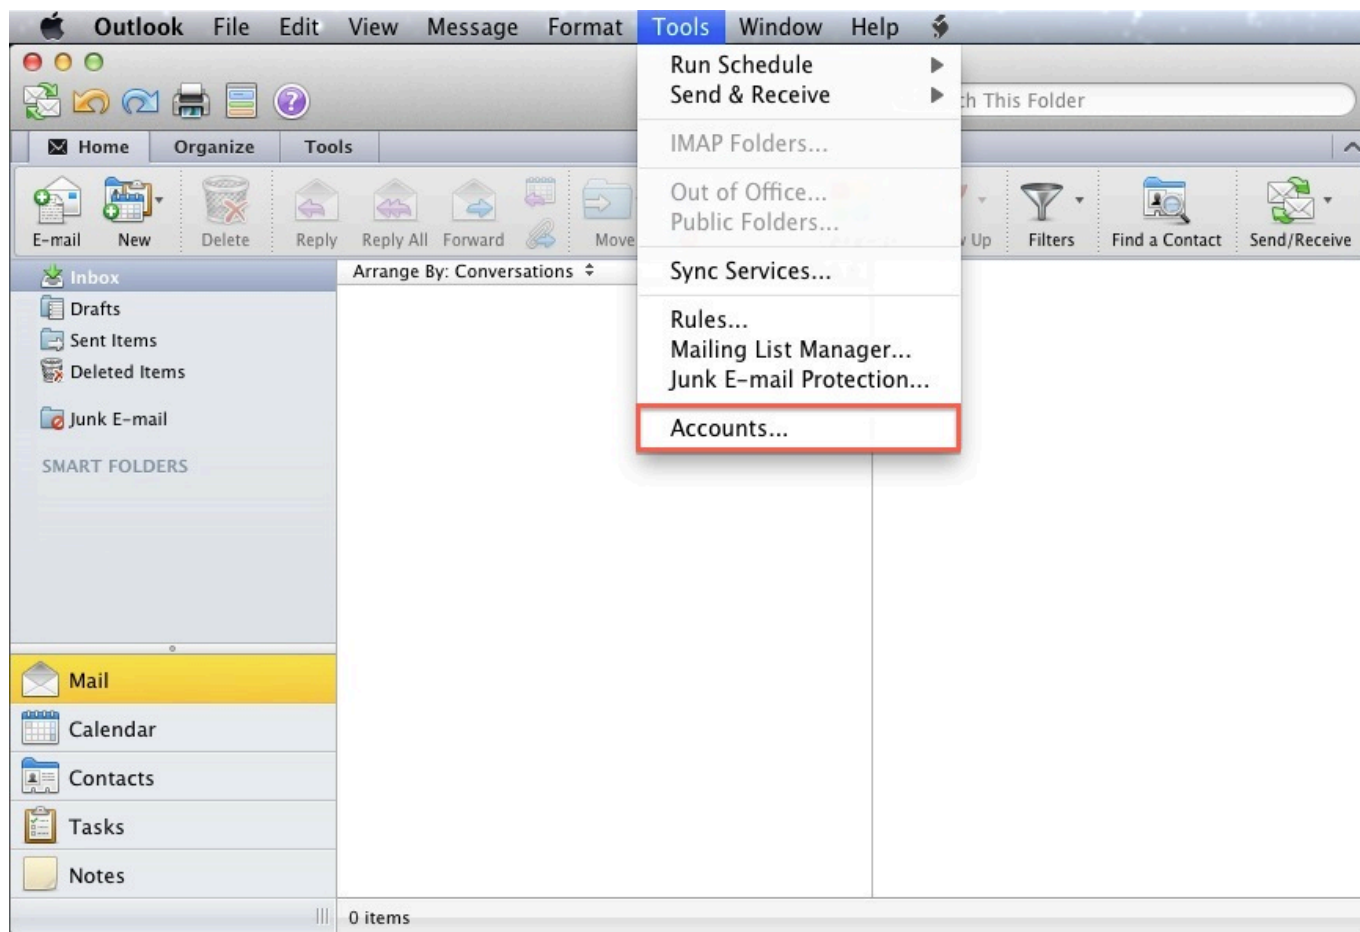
Outlook File Edit View Message Format Tools Window Help

Run Schedule
Send & Receive

IMAP Folders...

Out of Office...
Public Folders...

Sync Services...

Rules...
Mailing List Manager...
Junk E-mail Protection...

Accounts...

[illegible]h This Folder

Home Organize Tools

E-mail New Delete Reply Reply All Forward Move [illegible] Up Filters Find a Contact Send/Receive

Inbox
Drafts
Sent Items
Deleted Items
Junk E-mail

SMART FOLDERS

Arrange By: Conversations

Mail
Calendar
Contacts
Tasks
Notes

0 items